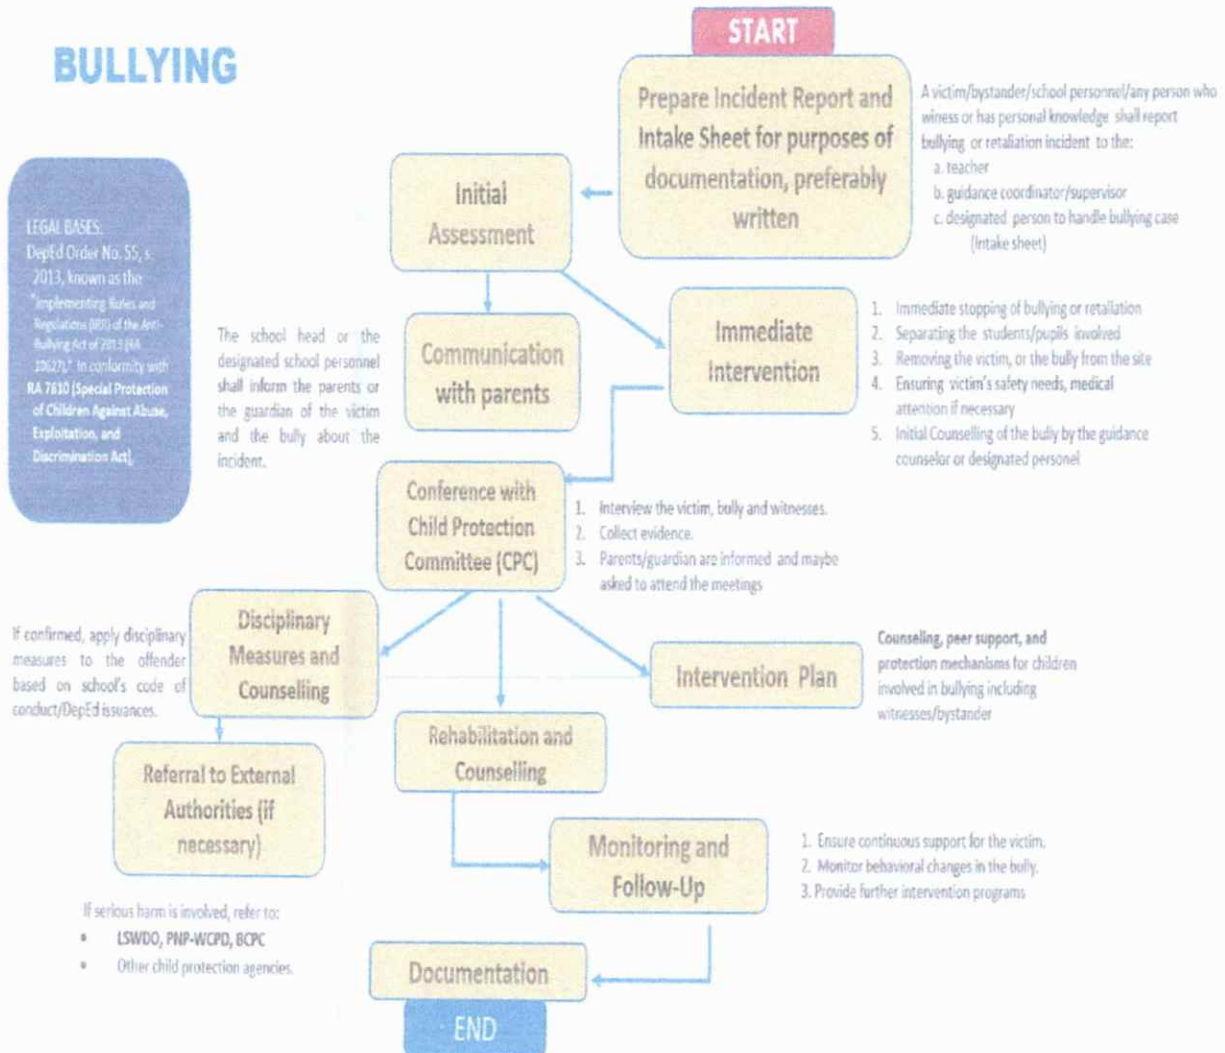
BULLYING

START

Prepare Incident Report and Intake Sheet for purposes of documentation, preferably written

A victim/bystander/school personnel/any person who winess or has personal knowledge shall report bullying or retaliation incident to the:
a. teacher
b. guidance coordinator/supervisor
c. designated person to handle bullying case (Intake sheet)

LEGAL BASES:
DepEd Order No. 55, s. 2013, known as the "Implementing Rules and Regulations (IRR) of the Anti-Bullying Act of 2013 (RA 10627)," in conformity with RA 7610 (Special Protection of Children Against Abuse, Exploitation, and Discrimination Act).

Initial Assessment

The school head or the designated school personnel shall inform the parents or the guardian of the victim and the bully about the incident.

Communication with parents

Immediate Intervention

1. Immediate stopping of bullying or retaliation
2. Separating the students/pupils involved
3. Removing the victim, or the bully from the site
4. Ensuring victim's safety needs, medical attention if necessary
5. Initial Counselling of the bully by the guidance counselor or designated personel

Conference with Child Protection Committee (CPC)

1. Interview the victim, bully and witnesses.
2. Collect evidence.
3. Parents/guardian are informed and maybe asked to attend the meetings

If confirmed, apply disciplinary measures to the offender based on school's code of conduct/DepEd issuances.

Disciplinary Measures and Counselling

Intervention Plan

Counseling, peer support, and protection mechanisms for children involved in bullying including witnesses/bystander

Referral to External Authorities (if necessary)

Rehabilitation and Counselling

Monitoring and Follow-Up

1. Ensure continuous support for the victim.
2. Monitor behavioral changes in the bully.
3. Provide further intervention programs

If serious harm is involved, refer to:
• LSWDO, PNP-WCPD, BCPC
• Other child protection agencies.

Documentation

END